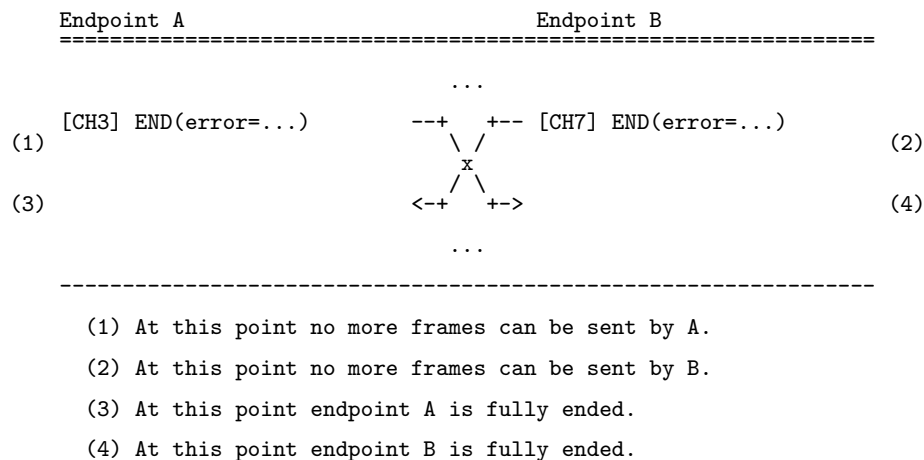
Endpoint A                                          Endpoint B
==================================================================

...

(1) [CH3] END(error=...)          --+   +-- [CH7] END(error=...)          (2)

x

(3)                               <-+   +->                               (4)

...

------------------------------------------------------------------

(1) At this point no more frames can be sent by A.

(2) At this point no more frames can be sent by B.

(3) At this point endpoint A is fully ended.

(4) At this point endpoint B is fully ended.